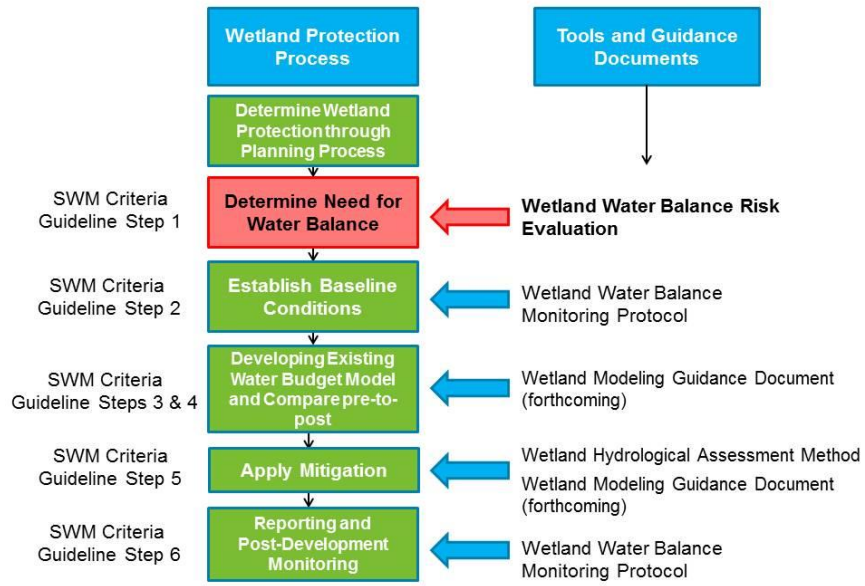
Wetland Protection Process

Tools and Guidance Documents

Determine Wetland Protection through Planning Process

SWM Criteria Guideline Step 1

Determine Need for Water Balance

Wetland Water Balance Risk Evaluation

SWM Criteria Guideline Step 2

Establish Baseline Conditions

Wetland Water Balance Monitoring Protocol

SWM Criteria Guideline Steps 3 & 4

Developing Existing Water Budget Model and Compare pre-to-post

Wetland Modeling Guidance Document (forthcoming)

SWM Criteria Guideline Step 5

Apply Mitigation

Wetland Hydrological Assessment Method

Wetland Modeling Guidance Document (forthcoming)

SWM Criteria Guideline Step 6

Reporting and Post-Development Monitoring

Wetland Water Balance Monitoring Protocol